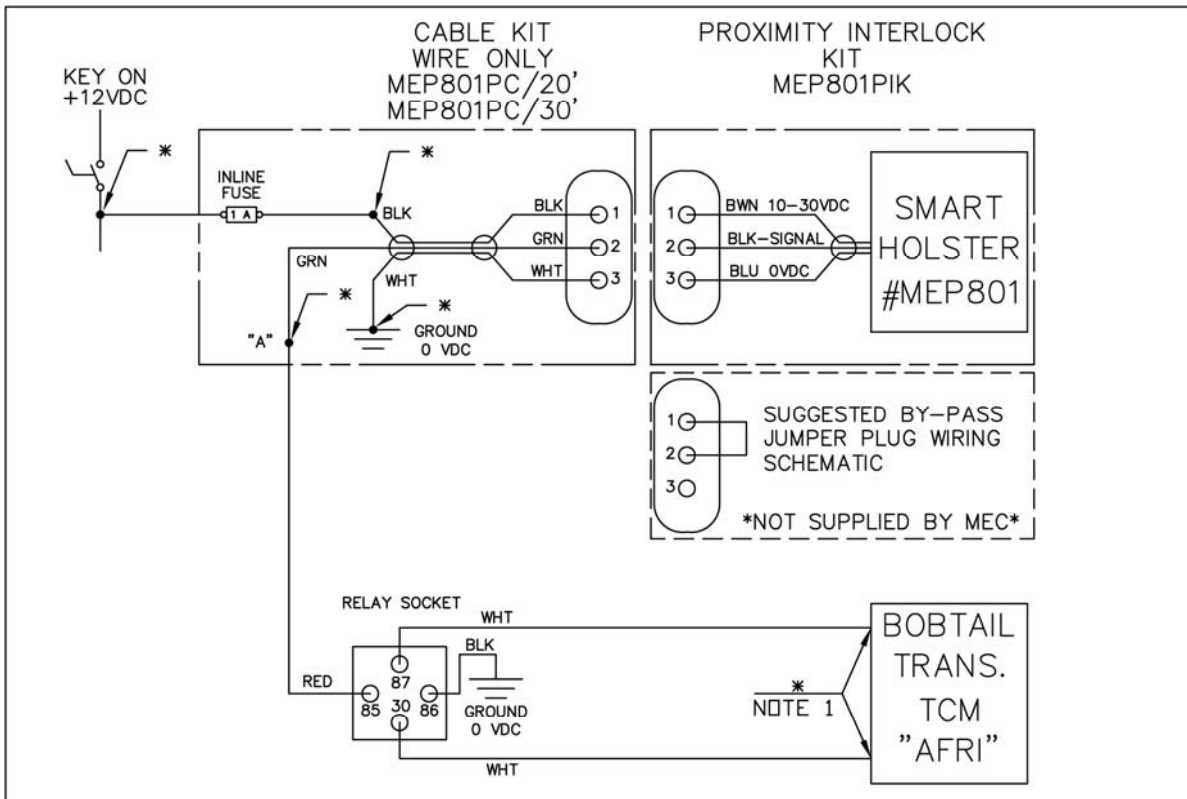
CABLE KIT
WIRE ONLY
MEP801PC/20'
MEP801PC/30'

PROXIMITY INTERLOCK
KIT
MEP801PIK

KEY ON
+12VDC

*

INLINE
FUSE

1 A

*

BLK

BLK

GRN

WHT

1

2

3

GRN

WHT

*

*

"A"

GROUND
0 VDC

1

2

3

BWN 10-30VDC

BLK-SIGNAL

BLU 0VDC

SMART
HOLSTER
#MEP801

1

2

3

SUGGESTED BY-PASS
JUMPER PLUG WIRING
SCHEMATIC

*NOT SUPPLIED BY MEC*

RELAY SOCKET

WHT

BLK

RED

87

85

30

86

GROUND
0 VDC

WHT

*
NOTE 1

BOBTAIL
TRANS.
TCM
"AFRI"